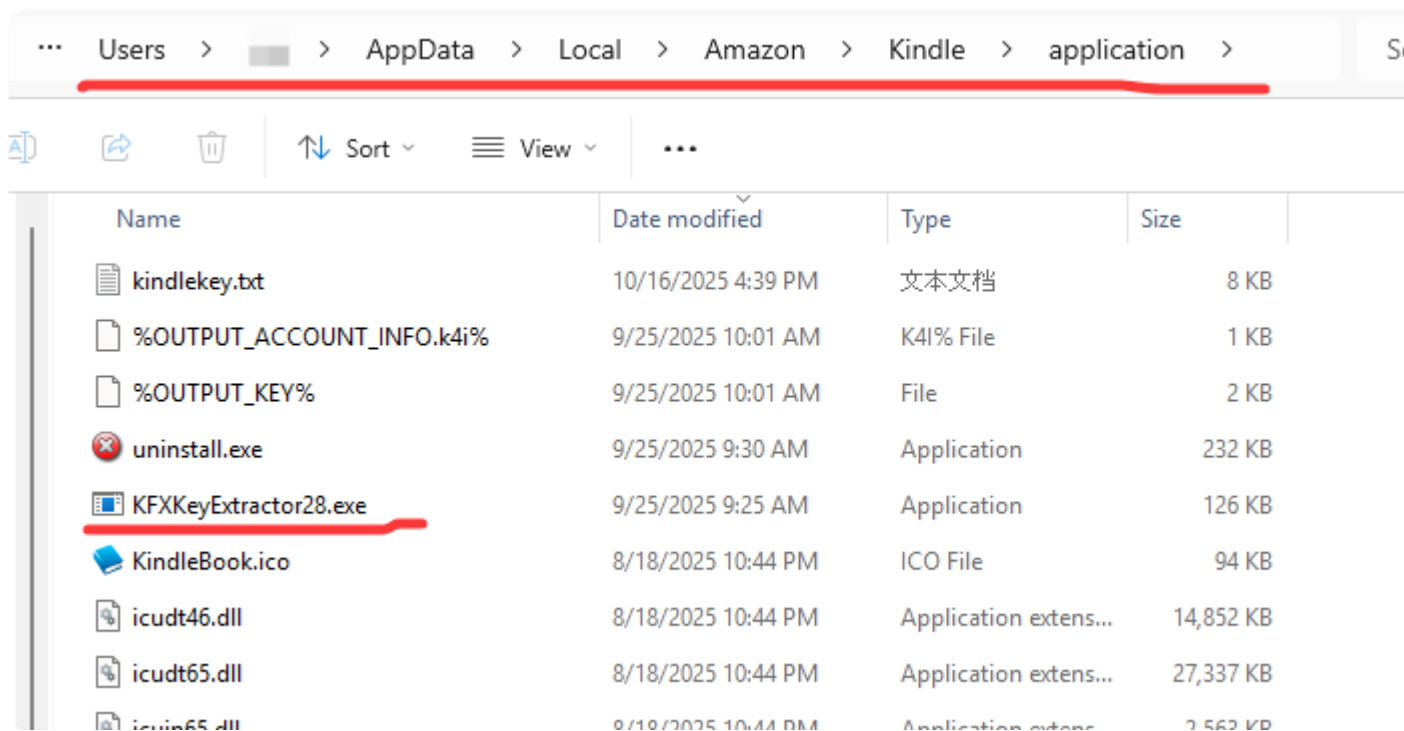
... Users > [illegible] > AppData > Local > Amazon > Kindle > application >

Sort View ...

| Name | Date modified | Type | Size |
|---|---|---|---|
| kindlekey.txt | 10/16/2025 4:39 PM | 文本文档 | 8 KB |
| %OUTPUT_ACCOUNT_INFO.k4i% | 9/25/2025 10:01 AM | K4I% File | 1 KB |
| %OUTPUT_KEY% | 9/25/2025 10:01 AM | File | 2 KB |
| uninstall.exe | 9/25/2025 9:30 AM | Application | 232 KB |
| KFXKeyExtractor28.exe | 9/25/2025 9:25 AM | Application | 126 KB |
| KindleBook.ico | 8/18/2025 10:44 PM | ICO File | 94 KB |
| icudt46.dll | 8/18/2025 10:44 PM | Application extens... | 14,852 KB |
| icudt65.dll | 8/18/2025 10:44 PM | Application extens... | 27,337 KB |
| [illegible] | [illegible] | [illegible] | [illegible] |